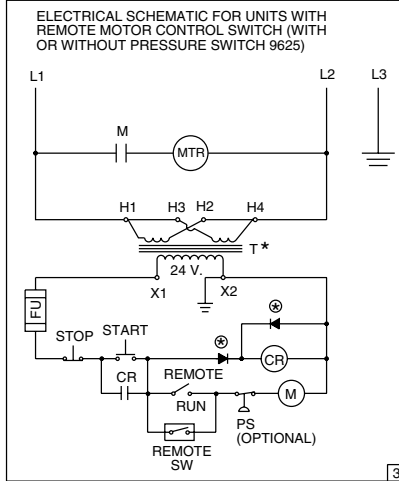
ELECTRICAL SCHEMATIC FOR UNITS WITH REMOTE MOTOR CONTROL SWITCH (WITH OR WITHOUT PRESSURE SWITCH 9625)

L1

L2

L3

M

MTR

H1

H3

H2

H4

T*

24 V.

X1

X2

FU

STOP

START

CR

REMOTE

RUN

REMOTE SW

CR

M

PS (OPTIONAL)

3